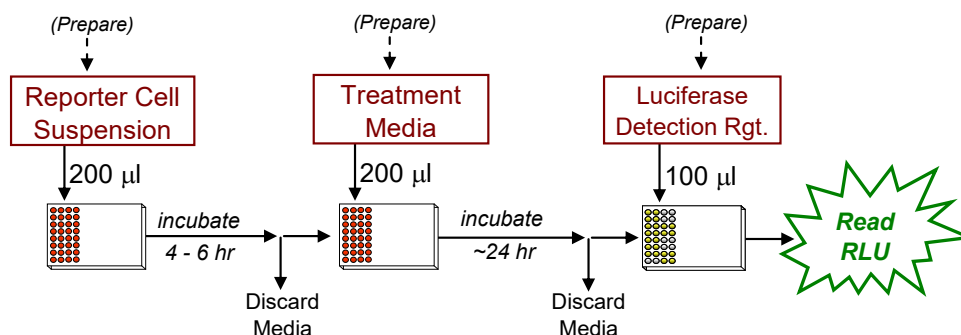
(Prepare)

Reporter Cell Suspension

200 $\mu$l

incubate

4 - 6 hr

Discard Media

(Prepare)

Treatment Media

200 $\mu$l

incubate

~24 hr

Discard Media

(Prepare)

Luciferase Detection Rgt.

100 $\mu$l

Read RLU